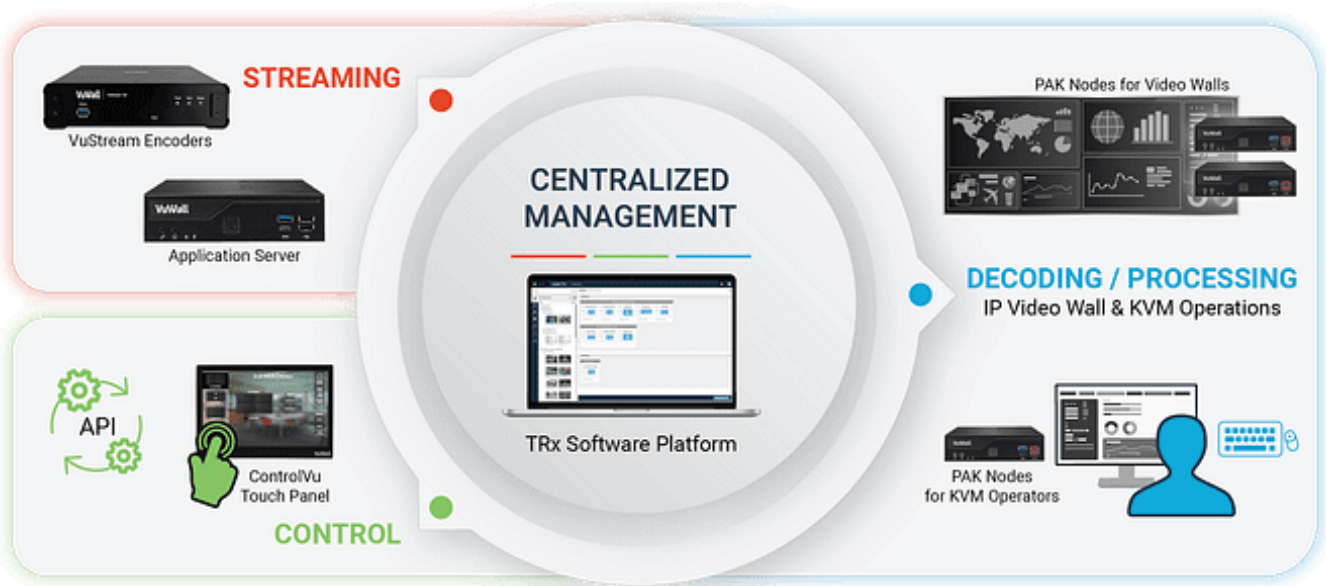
STREAMING

VuWall

VuStream Encoders

VuWall

Application Server

CENTRALIZED MANAGEMENT

TRx Software Platform

PAK Nodes for Video Walls

DECODING / PROCESSING
IP Video Wall & KVM Operations

API

ControlVu Touch Panel

CONTROL

PAK Nodes for KVM Operators